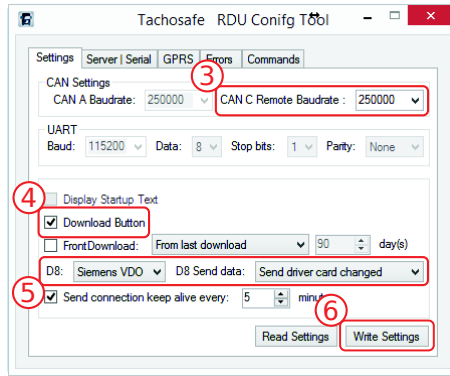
Tachosafe RDU Conifg Tool

Settings | Server | Serial | GPRS | Errors | Commands

CAN Settings
CAN A Baudrate: 250000
3
CAN C Remote Baudrate : 250000

UART
Baud: 115200 Data: 8 Stop bits: 1 Parity: None

4
Display Startup Text
Download Button
FrontDownload: From last download 90 day(s)
D8: Siemens VDO D8 Send data: Send driver card changed
5
Send connection keep alive every: 5 minut
6
Read Settings
Write Settings